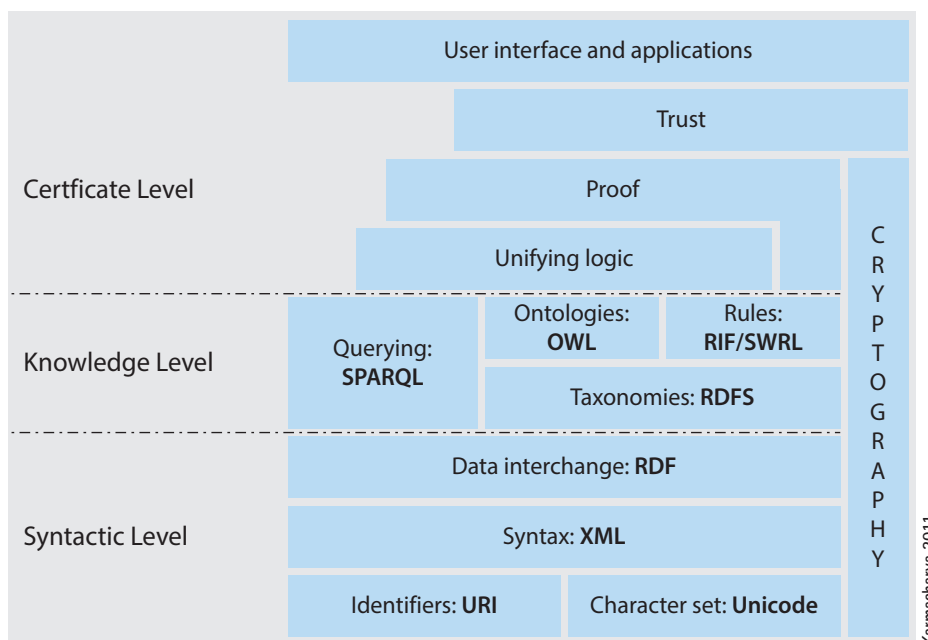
User interface and applications

Trust

Certficate Level

Proof

Unifying logic

CRYPTOGRAPHY

Knowledge Level

Querying: **SPARQL**

Ontologies: **OWL**

Rules: **RIF/SWRL**

Taxonomies: **RDFS**

Syntactic Level

Data interchange: **RDF**

Syntax: **XML**

Identifiers: **URI**

Character set: **Unicode**

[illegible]armachava 2011